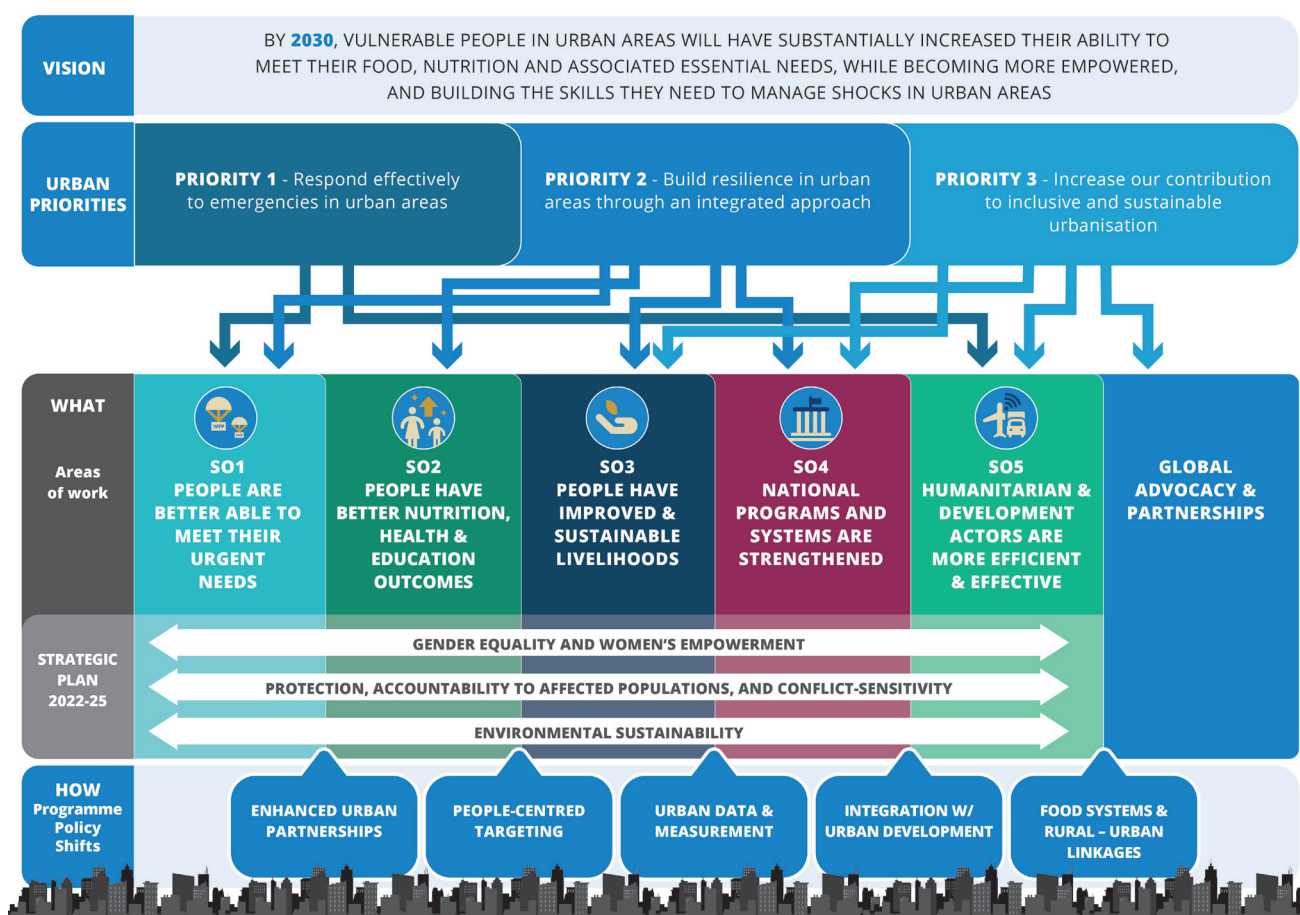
VISION

BY 2030, VULNERABLE PEOPLE IN URBAN AREAS WILL HAVE SUBSTANTIALLY INCREASED THEIR ABILITY TO MEET THEIR FOOD, NUTRITION AND ASSOCIATED ESSENTIAL NEEDS, WHILE BECOMING MORE EMPOWERED, AND BUILDING THE SKILLS THEY NEED TO MANAGE SHOCKS IN URBAN AREAS

URBAN PRIORITIES

PRIORITY 1 - Respond effectively to emergencies in urban areas

PRIORITY 2 - Build resilience in urban areas through an integrated approach

PRIORITY 3 - Increase our contribution to inclusive and sustainable urbanisation

WHAT

Areas of work

WFP

SO1 PEOPLE ARE BETTER ABLE TO MEET THEIR URGENT NEEDS

SO2 PEOPLE HAVE BETTER NUTRITION, HEALTH & EDUCATION OUTCOMES

SO3 PEOPLE HAVE IMPROVED & SUSTAINABLE LIVELIHOODS

SO4 NATIONAL PROGRAMS AND SYSTEMS ARE STRENGTHENED

SO5 HUMANITARIAN & DEVELOPMENT ACTORS ARE MORE EFFICIENT & EFFECTIVE

GLOBAL ADVOCACY & PARTNERSHIPS

STRATEGIC PLAN 2022-25

GENDER EQUALITY AND WOMEN'S EMPOWERMENT

PROTECTION, ACCOUNTABILITY TO AFFECTED POPULATIONS, AND CONFLICT-SENSITIVITY

ENVIRONMENTAL SUSTAINABILITY

HOW Programme Policy Shifts

ENHANCED URBAN PARTNERSHIPS

PEOPLE-CENTRED TARGETING

URBAN DATA & MEASUREMENT

INTEGRATION W/ URBAN DEVELOPMENT

FOOD SYSTEMS & RURAL – URBAN LINKAGES